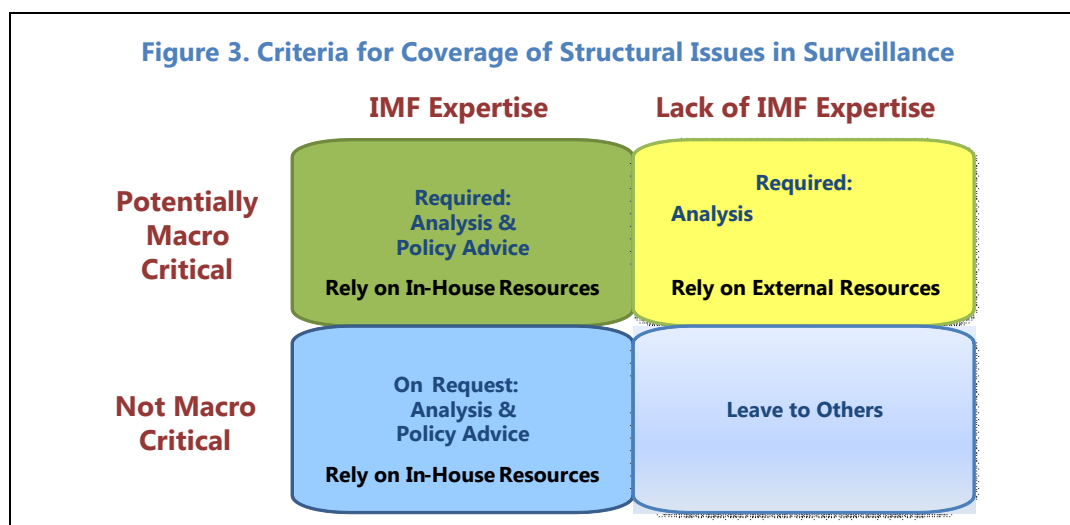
Figure 3. Criteria for Coverage of Structural Issues in Surveillance

IMF Expertise

Lack of IMF Expertise

Potentially Macro Critical

Required: Analysis & Policy Advice

Rely on In-House Resources

Required: Analysis

Rely on External Resources

Not Macro Critical

On Request: Analysis & Policy Advice

Rely on In-House Resources

Leave to Others